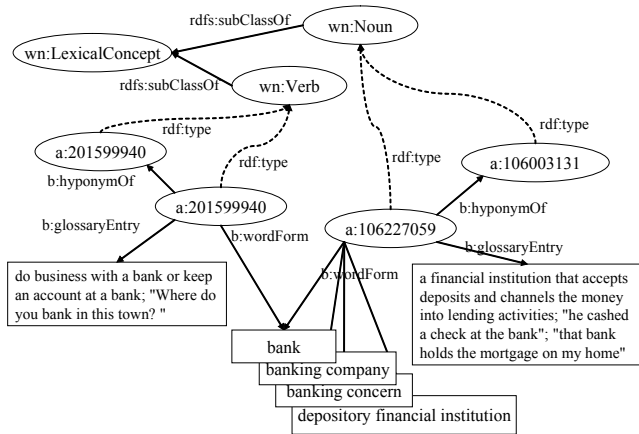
rdfs:subClassOf

wn:Noun

wn:LexicalConcept

rdfs:subClassOf

wn:Verb

rdf:type

rdf:type

a:201599940

rdf:type

rdf:type

a:106003131

b:hyponymOf

a:201599940

b:glossaryEntry

b:wordForm

a:106227059

b:hyponymOf

b:glossaryEntry

do business with a bank or keep an account at a bank; "Where do you bank in this town? "

b:wordForm

a financial institution that accepts deposits and channels the money into lending activities; "he cashed a check at the bank"; "that bank holds the mortgage on my home"

bank

banking company

banking concern

depository financial institution